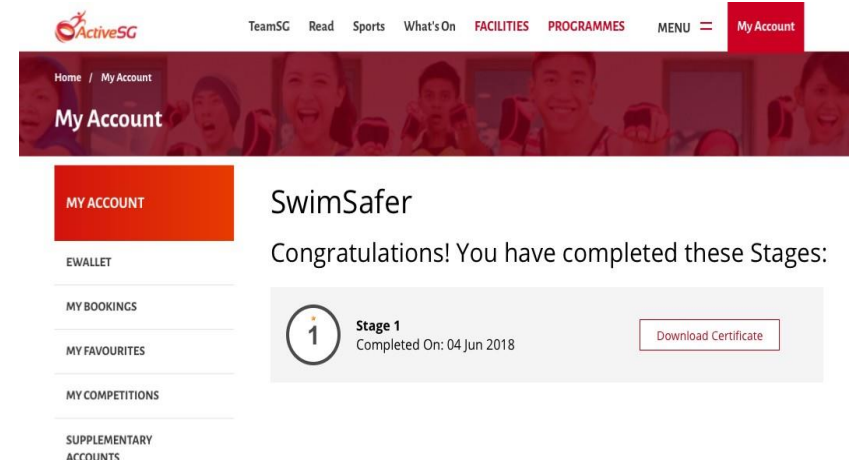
ActiveSG

TeamSG Read Sports What's On FACILITIES PROGRAMMES MENU My Account

Home / My Account

My Account

MY ACCOUNT

EWALLET

MY BOOKINGS

MY FAVOURITES

MY COMPETITIONS

SUPPLEMENTARY ACCOUNTS

SwimSafer

Congratulations! You have completed these Stages:

1

Stage 1
Completed On: 04 Jun 2018

Download Certificate